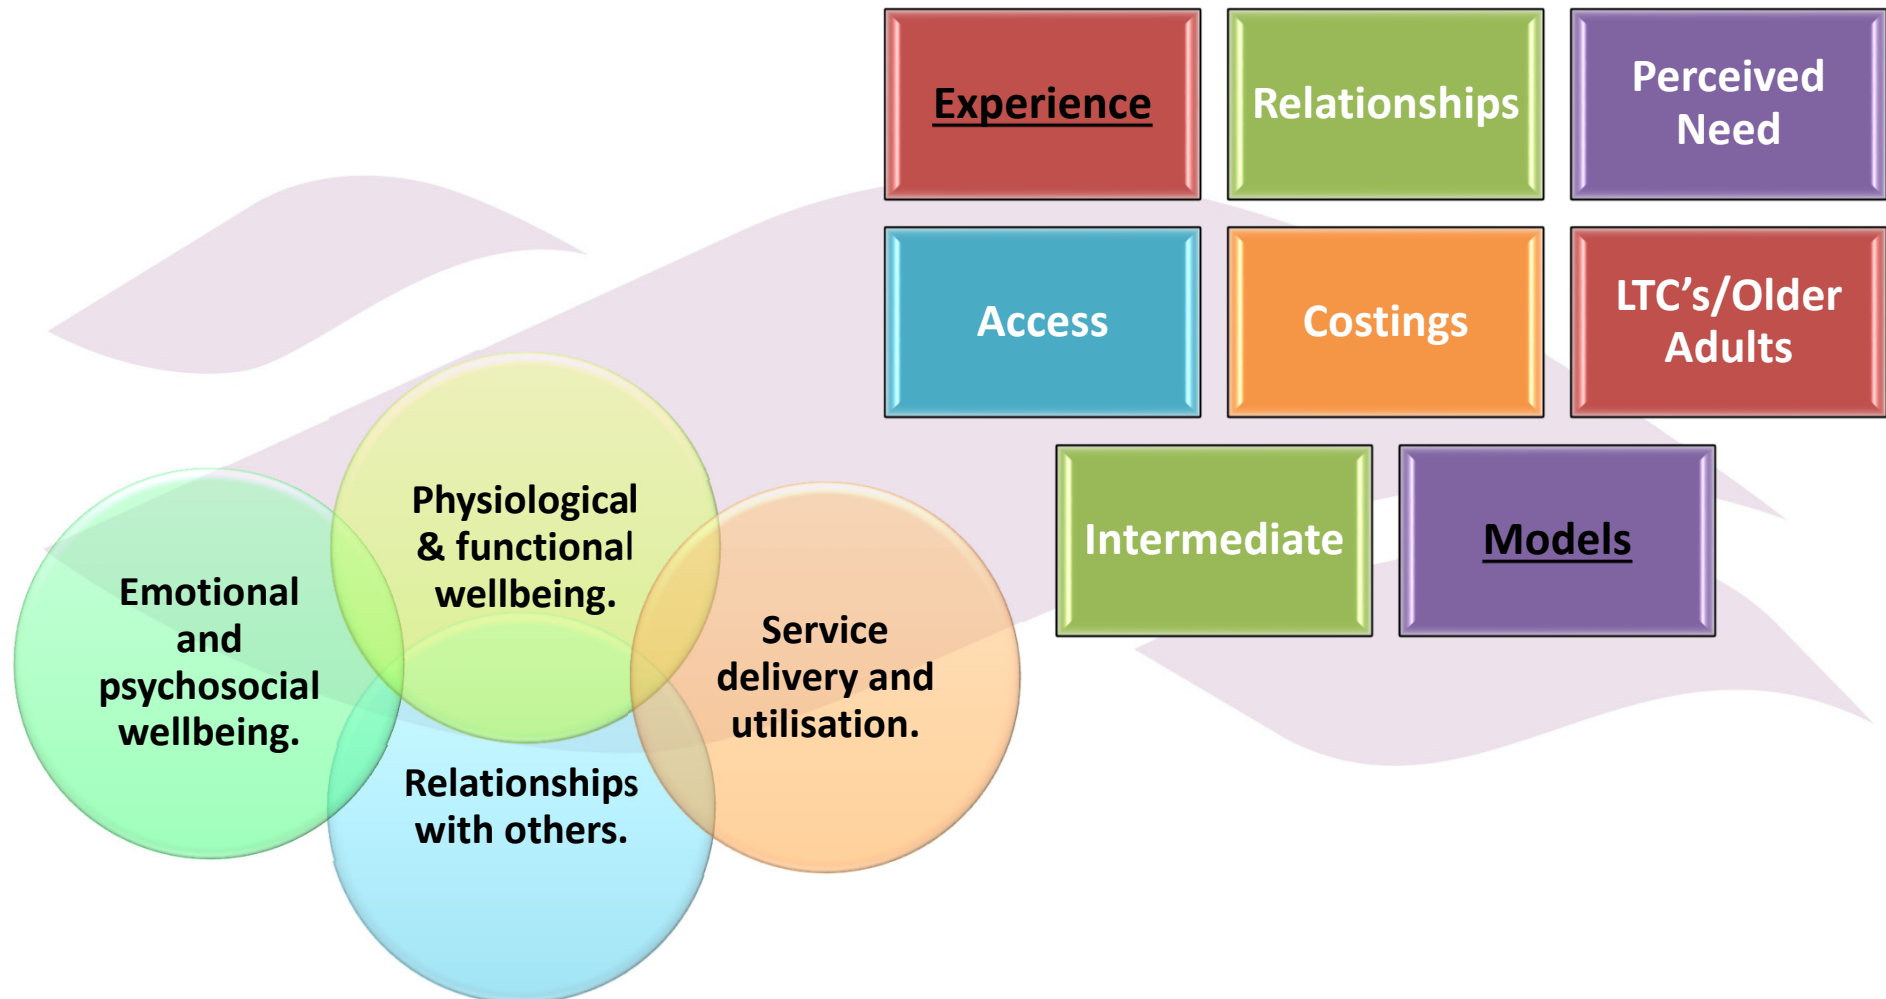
Experience

Relationships

Perceived Need

Access

Costings

LTC's/Older Adults

Intermediate

Models

Physiological & functional wellbeing.

Emotional and psychosocial wellbeing.

Service delivery and utilisation.

Relationships with others.